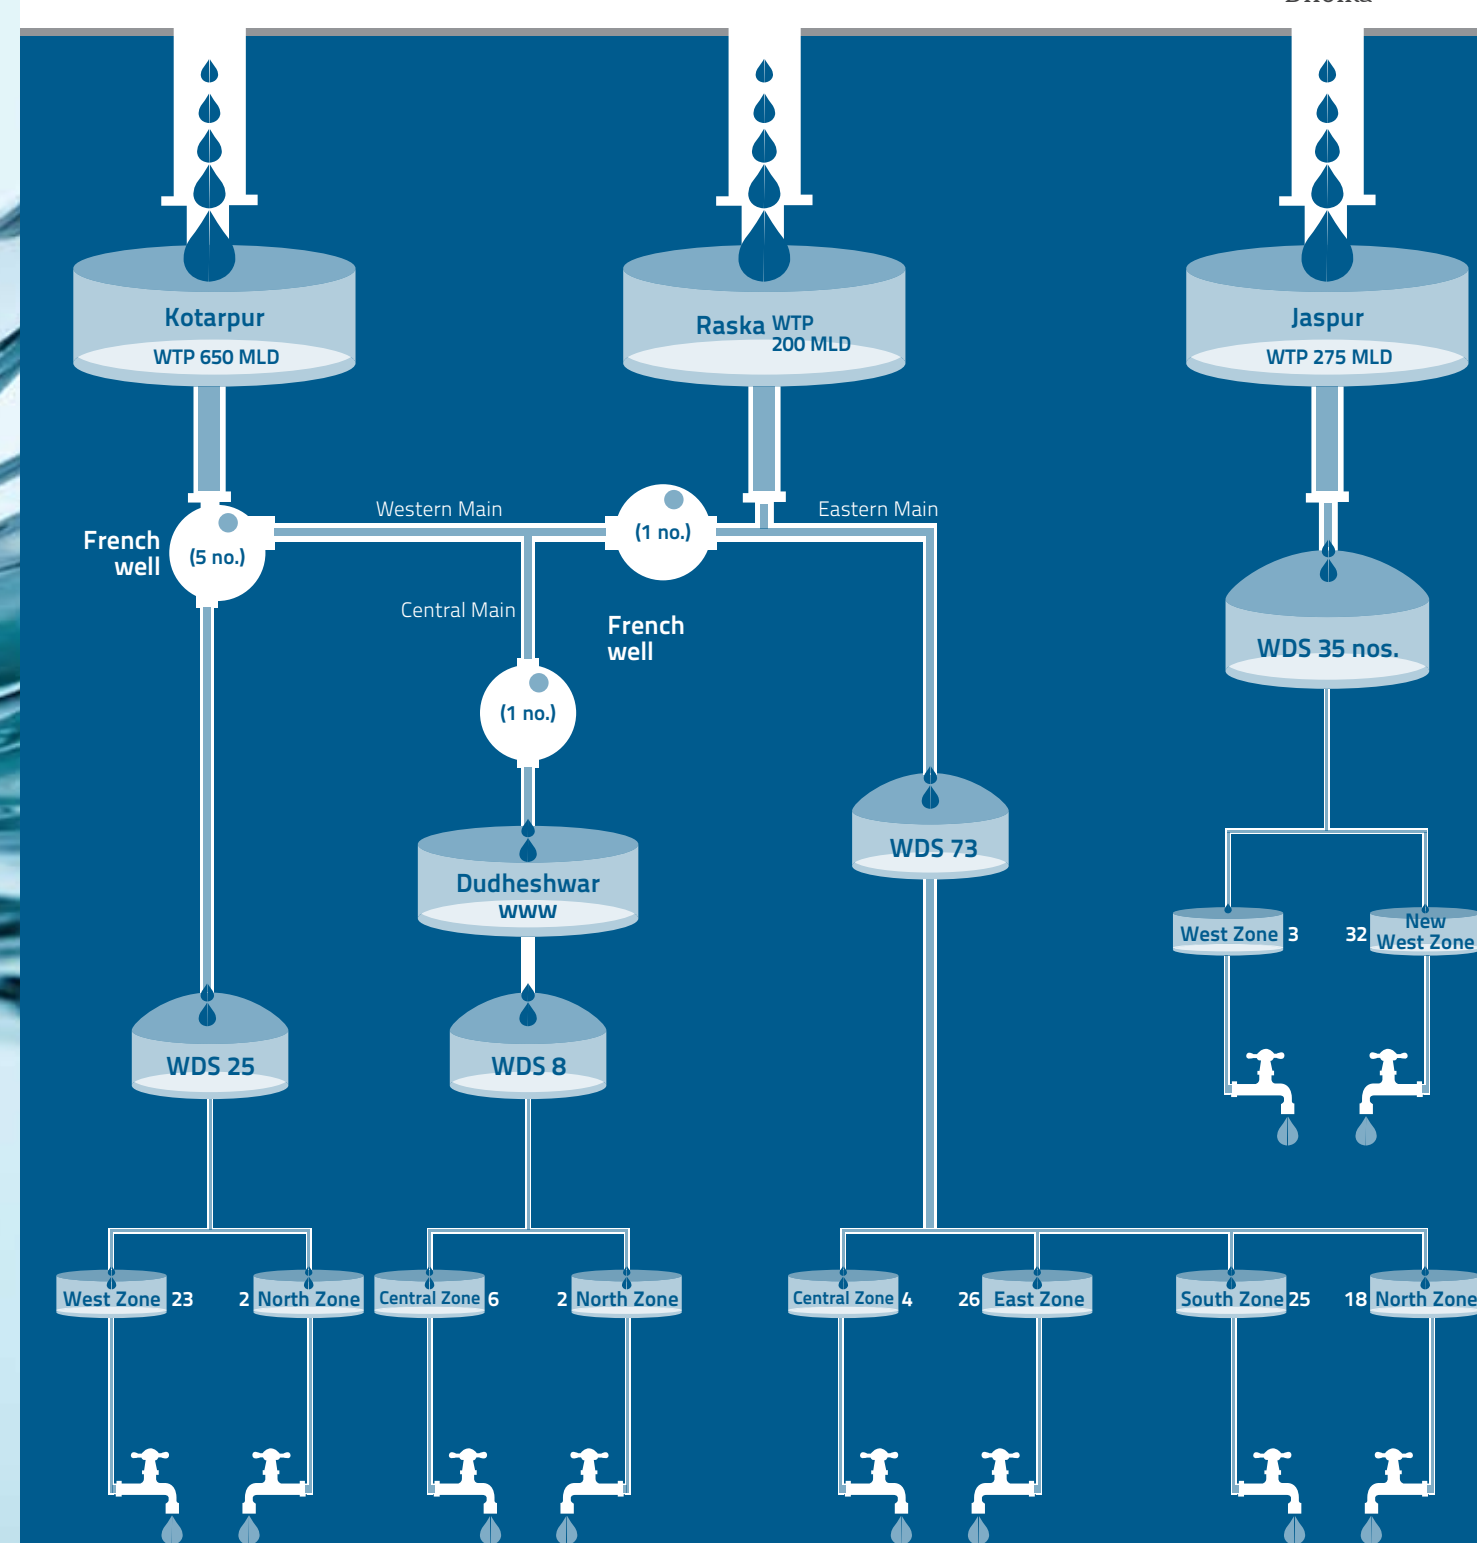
Kotarpur
WTP 650 MLD

Raska WTP
200 MLD

Jaspur
WTP 275 MLD

French well
(5 no.)

Western Main

(1 no.)

Eastern Main

Central Main

French well

(1 no.)

WDS 35 nos.

WDS 73

Dudheshwar
WWW

West Zone 3

32 New West Zone

WDS 25

WDS 8

West Zone 23

2 North Zone

Central Zone 6

2 North Zone

Central Zone 4

26 East Zone

South Zone 25

18 North Zone